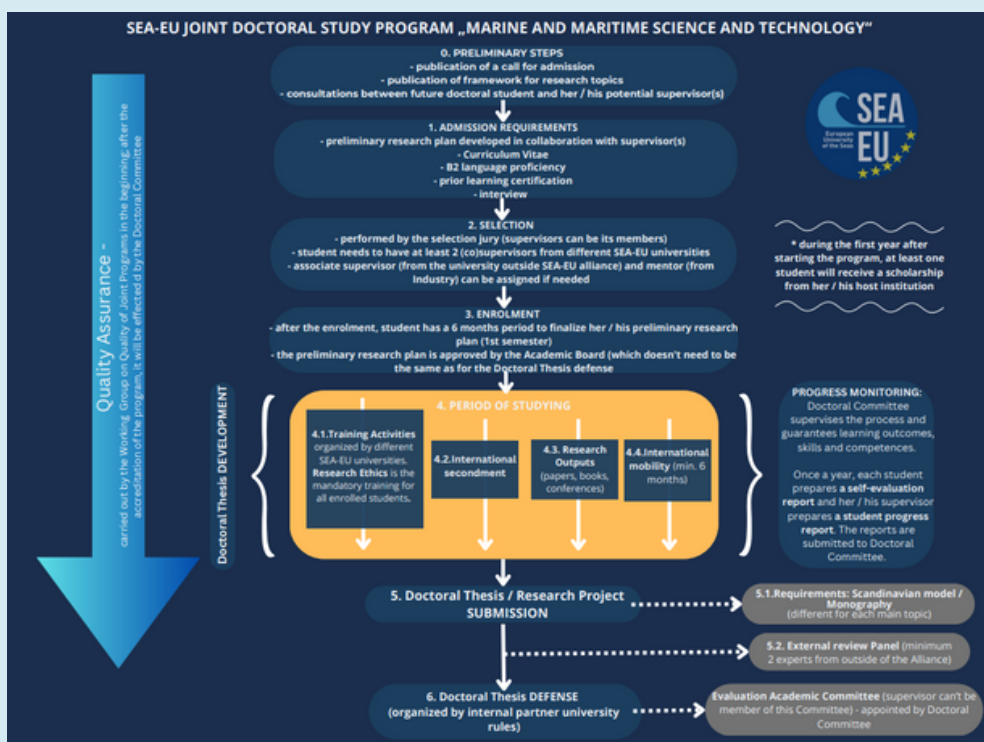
SEA-EU JOINT DOCTORAL STUDY PROGRAM „MARINE AND MARITIME SCIENCE AND TECHNOLOGY"

Quality Assurance -
carried out by the Working Group on Quality of Joint Programs in the beginning, after the accreditation of the program, it will be effected by the Doctoral Committee

0. PRELIMINARY STEPS
- publication of a call for admission
- publication of framework for research topics
- consultations between future doctoral student and her / his potential supervisor(s)

SEA EU
European University of the Seas

1. ADMISSION REQUIREMENTS
- preliminary research plan developed in collaboration with supervisor(s)
- Curriculum Vitae
- B2 language proficiency
- prior learning certification
- interview

2. SELECTION
- performed by the selection jury (supervisors can be its members)
- student needs to have at least 2 (co)supervisors from different SEA-EU universities
- associate supervisor (from the university outside SEA-EU alliance) and mentor (from Industry) can be assigned if needed

* during the first year after starting the program, at least one student will receive a scholarship from her / his host institution

3. ENROLMENT
- after the enrolment, student has a 6 months period to finalize her / his preliminary research plan (1st semester)
- the preliminary research plan is approved by the Academic Board (which doesn't need to be the same as for the Doctoral Thesis defense

Doctoral Thesis DEVELOPMENT

4. PERIOD OF STUDYING

4.1.Training Activities organized by different SEA-EU universities. Research Ethics is the mandatory training for all enrolled students.

4.2.International secondment

4.3. Research Outputs (papers, books, conferences)

4.4.International mobility (min. 6 months)

PROGRESS MONITORING:
Doctoral Committee supervises the process and guarantees learning outcomes, skills and competences.

Once a year, each student prepares a self-evaluation report and her / his supervisor prepares a student progress report. The reports are submitted to Doctoral Committee.

5. Doctoral Thesis / Research Project SUBMISSION

5.1.Requirements: Scandinavian model / Monography
(different for each main topic)

5.2. External review Panel (minimum 2 experts from outside of the Alliance)

6. Doctoral Thesis DEFENSE
(organized by internal partner university rules)

Evaluation Academic Committee (supervisor can't be member of this Committee) - appointed by Doctoral Committee